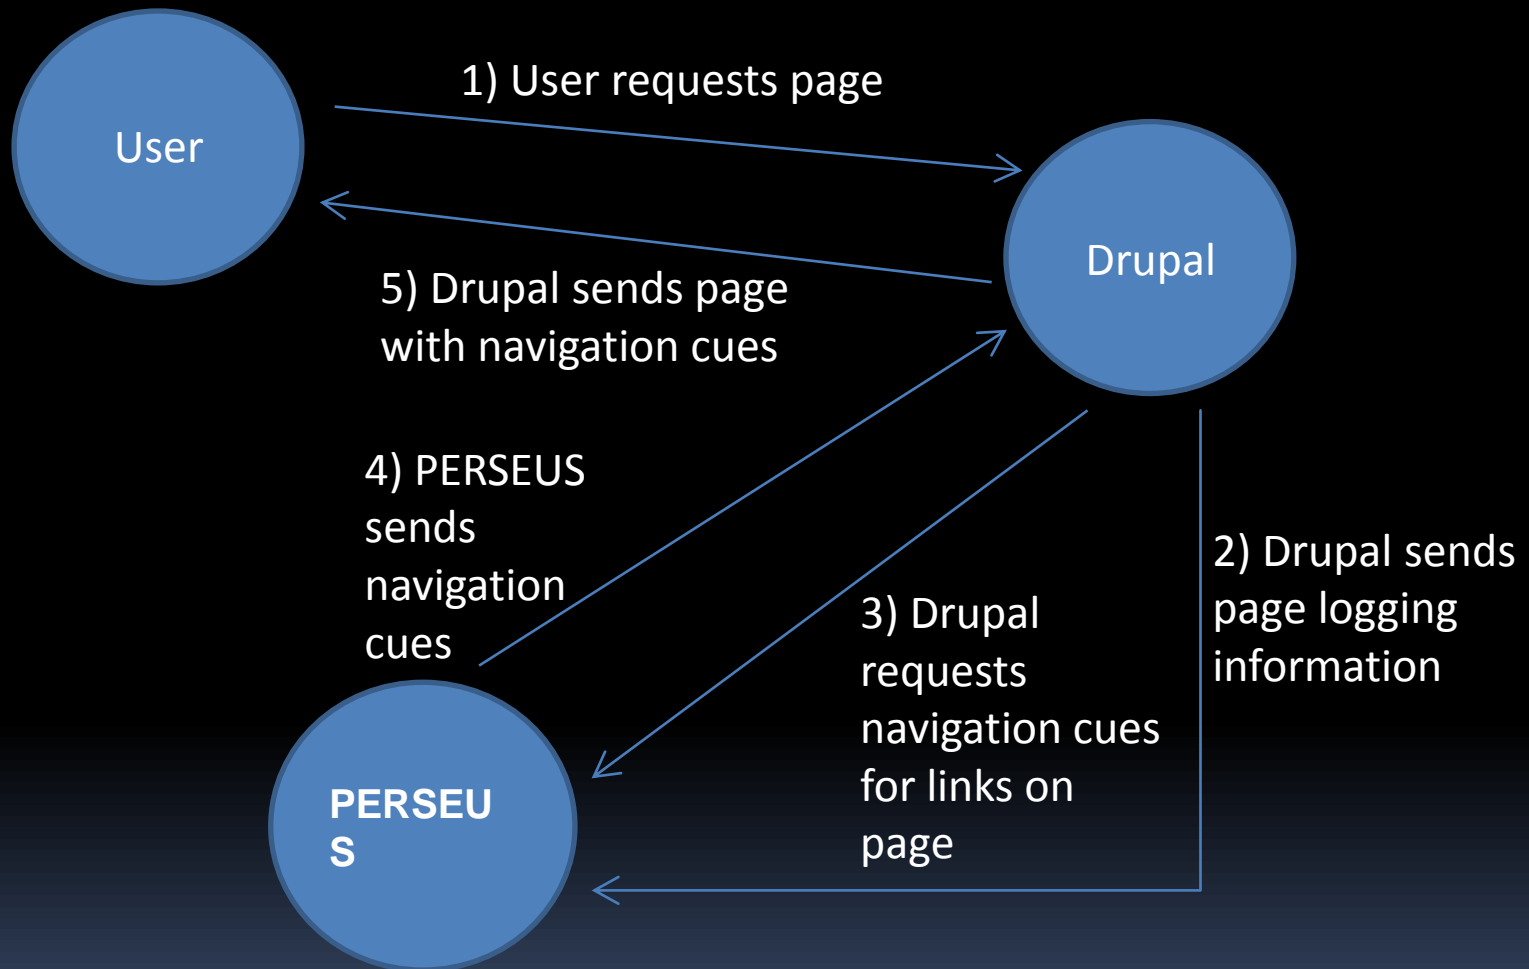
User

1) User requests page

Drupal

5) Drupal sends page with navigation cues

4) PERSEUS sends navigation cues

2) Drupal sends page logging information

3) Drupal requests navigation cues for links on page

PERSEU
S